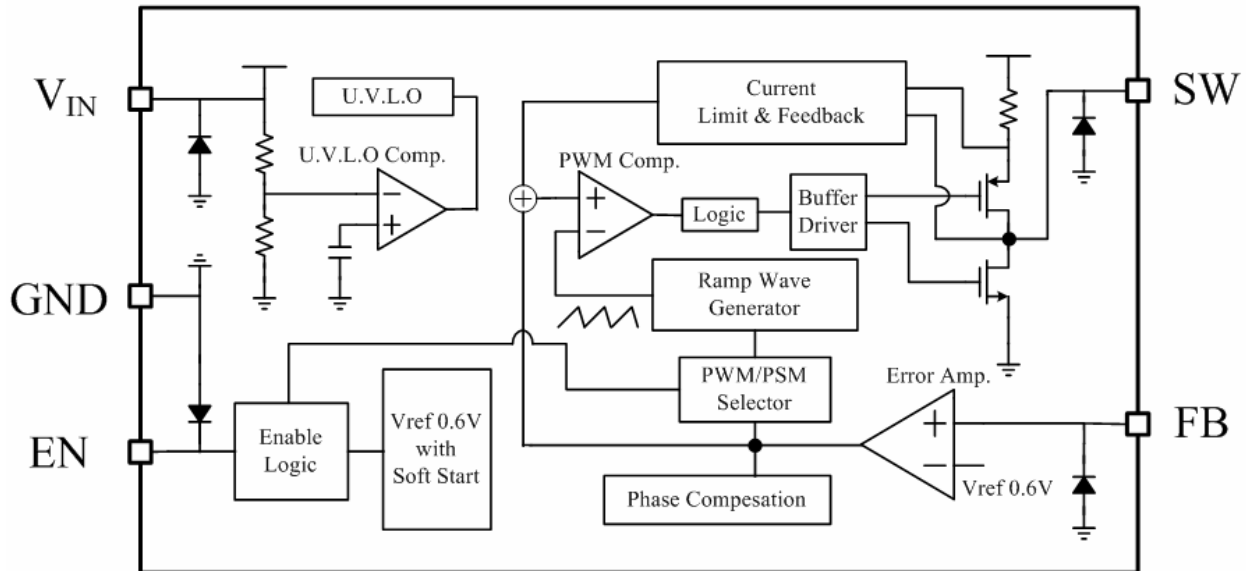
$V_{IN}$

U.V.L.O

U.V.L.O Comp.

Current Limit & Feedback

SW

PWM Comp.

Logic

Buffer Driver

GND

Ramp Wave Generator

PWM/PSM Selector

Error Amp.

EN

Enable Logic

Vref 0.6V with Soft Start

FB

Phase Compesation

Vref 0.6V